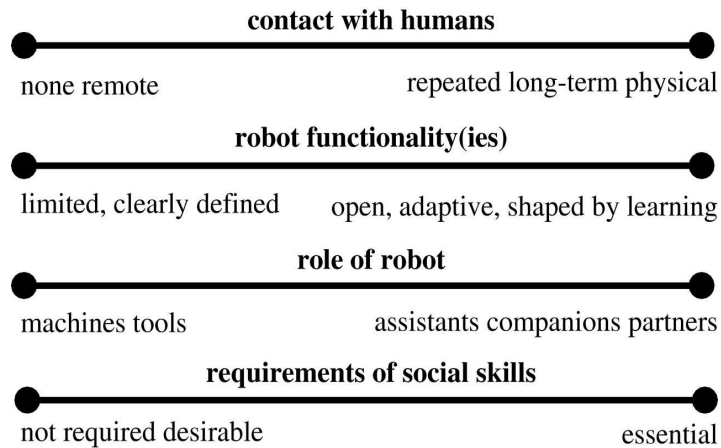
contact with humans

none remote

repeated long-term physical

robot functionality(ies)

limited, clearly defined

open, adaptive, shaped by learning

role of robot

machines tools

assistants companions partners

requirements of social skills

not required desirable

essential